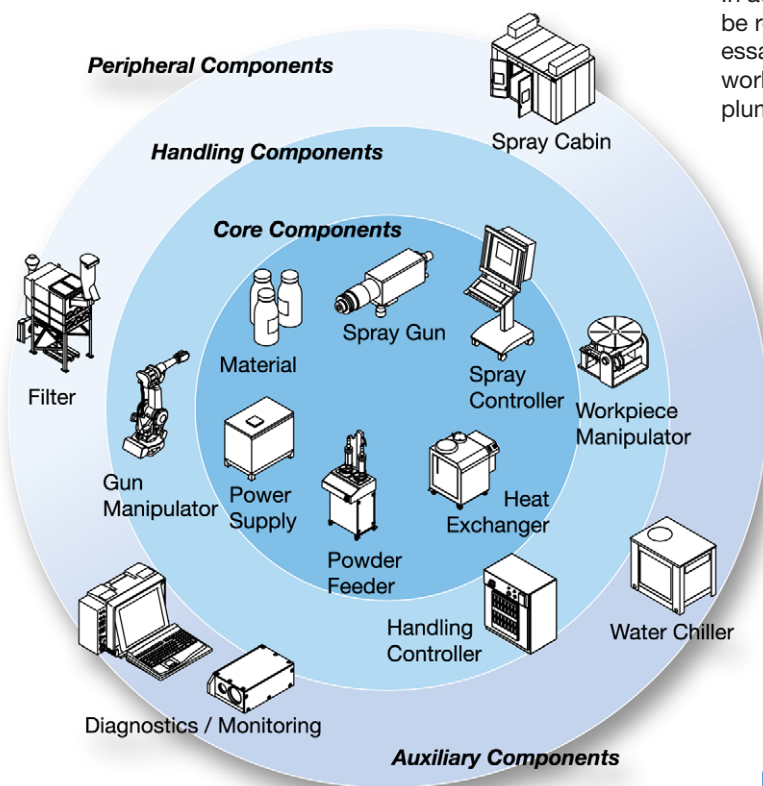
In a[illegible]
be r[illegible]
essa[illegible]
work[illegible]
plun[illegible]

Peripheral Components

Handling Components

Core Components

Spray Cabin

Filter

Material

Spray Gun

Spray Controller

Workpiece Manipulator

Gun Manipulator

Power Supply

Powder Feeder

Heat Exchanger

Handling Controller

Water Chiller

Diagnostics / Monitoring

Auxiliary Components